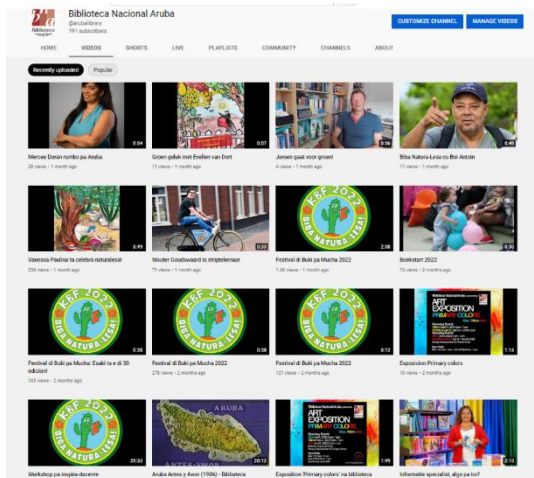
Biblioteca Nacional Aruba
@arubalibrary
191 subscribers

CUSTOMIZE CHANNEL
MANAGE VIDEOS

HOME
VIDEOS
SHORTS
LIVE
PLAYLISTS
COMMUNITY
CHANNELS
ABOUT

Recently uploaded
Popular

0:54
Merceer Doran numbo pa Aruba
26 views • 1 month ago

0:57
Groen geluk met Evelien van Dort
17 views • 1 month ago

0:56
Jeroen gaat voor groen!
4 views • 1 month ago

0:49
Biba Natura-Lesa cu Boi Antoin
17 views • 1 month ago

0:49
Vanessa Paulina ta celebra naturalesa!
256 views • 1 month ago

0:32
Wouter Goudswaard is strip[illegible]
75 views • 1 month ago

KBF 2022
BIBA NATURA-LESA!
2:38
Festival di Buki pa Mucha 2022
1.8K views • 1 month ago

0:30
Boekstart 2022
74 views • 2 months ago

KBF 2022
BIBA NATURA-LESA!
0:36
Festival di Buki pa Mucha: Esaki ta e di 30 edicion!
153 views • 2 months ago

KBF 2022
BIBA NATURA-LESA!
0:38
Festival di Buki pa Mucha 2022
278 views • 2 months ago

KBF 2022
BIBA NATURA-LESA!
0:12
Festival di Buki pa Mucha 2022
121 views • 2 months ago

ART EXPOSITION PRIMARY COLORS
1:16
Exposition Primary colors
10 views • 2 months ago

KBF 2022
BIBA NATURA-LESA!
20:33
Workshop pa inspira docente

ARUBA
ANTES Y AWOR
20:12
Aruba Antes y Awor (1986) - Biblioteca

ART EXPOSITION PRIMARY COLORS
1:49
Exposition 'Primary colors' na biblioteca

2:13
Informatie specialist, algo pa bo?